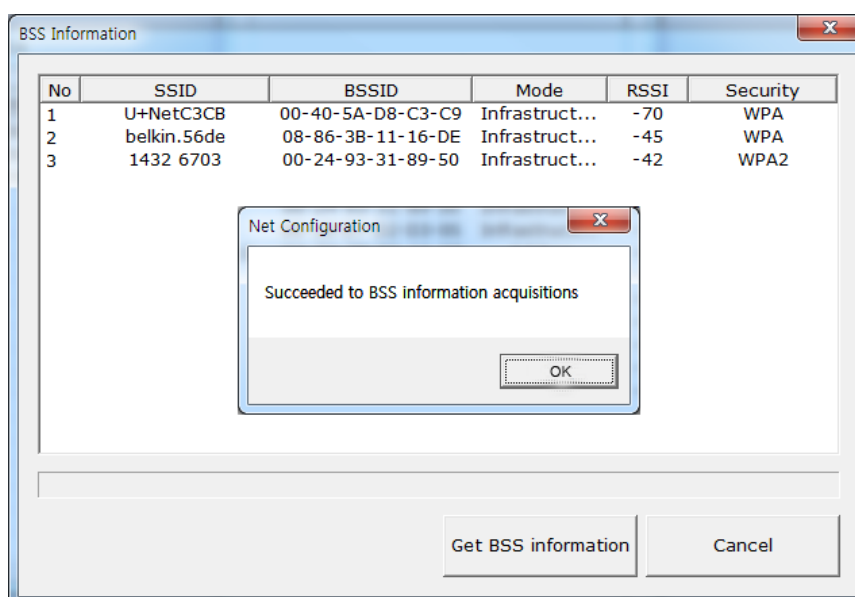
BSS Information

| No | SSID | BSSID | Mode | RSSI | Security |
|---|---|---|---|---|---|
| 1 | U+NetC3CB | 00-40-5A-D8-C3-C9 | Infrastruct... | -70 | WPA |
| 2 | belkin.56de | 08-86-3B-11-16-DE | Infrastruct... | -45 | WPA |
| 3 | 1432 6703 | 00-24-93-31-89-50 | Infrastruct... | -42 | WPA2 |

Net Configuration

Succeeded to BSS information acquisitions

OK

Get BSS information

Cancel